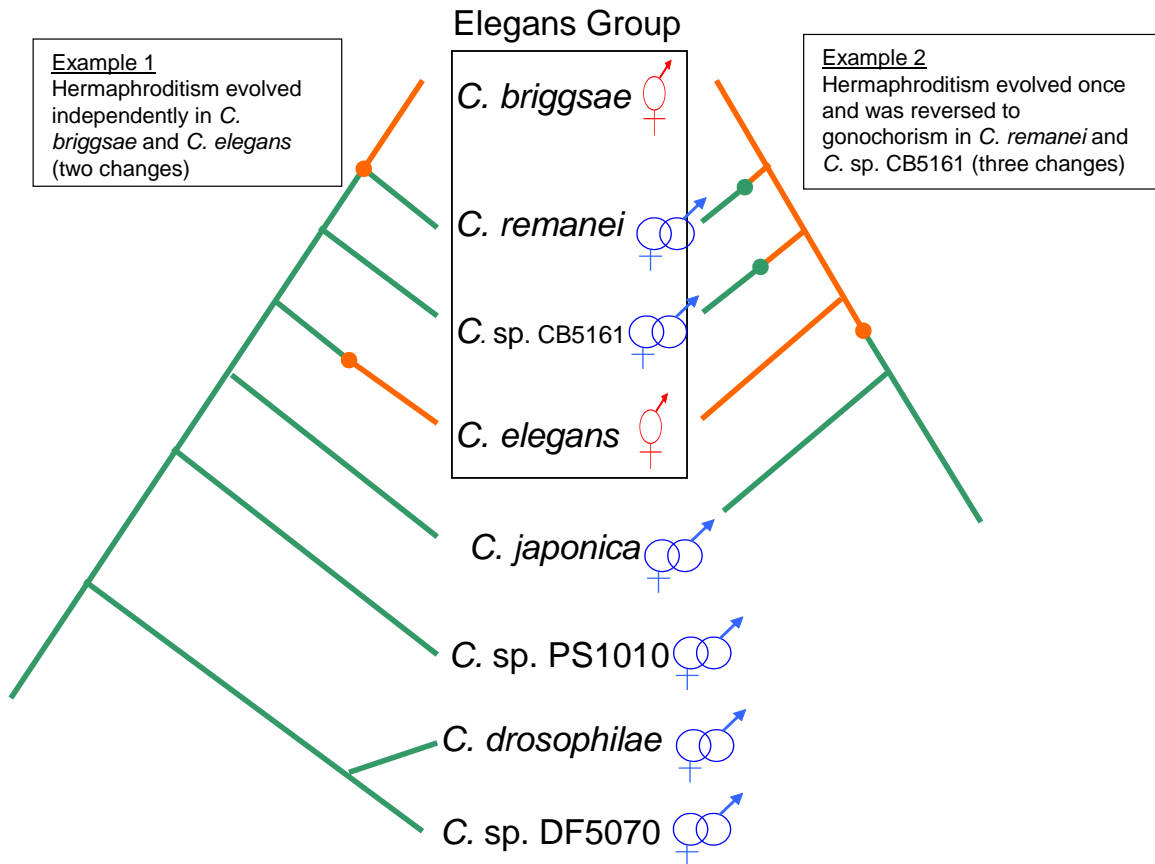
Example 1
Hermaphroditism evolved independently in C. briggsae and C. elegans (two changes)

Elegans Group

Example 2
Hermaphroditism evolved once and was reversed to gonochorism in C. remanei and C. sp. CB5161 (three changes)

C. briggsae
C. remanei
C. sp. CB5161
C. elegans
C. japonica
C. sp. PS1010
C. drosophilae
C. sp. DF5070